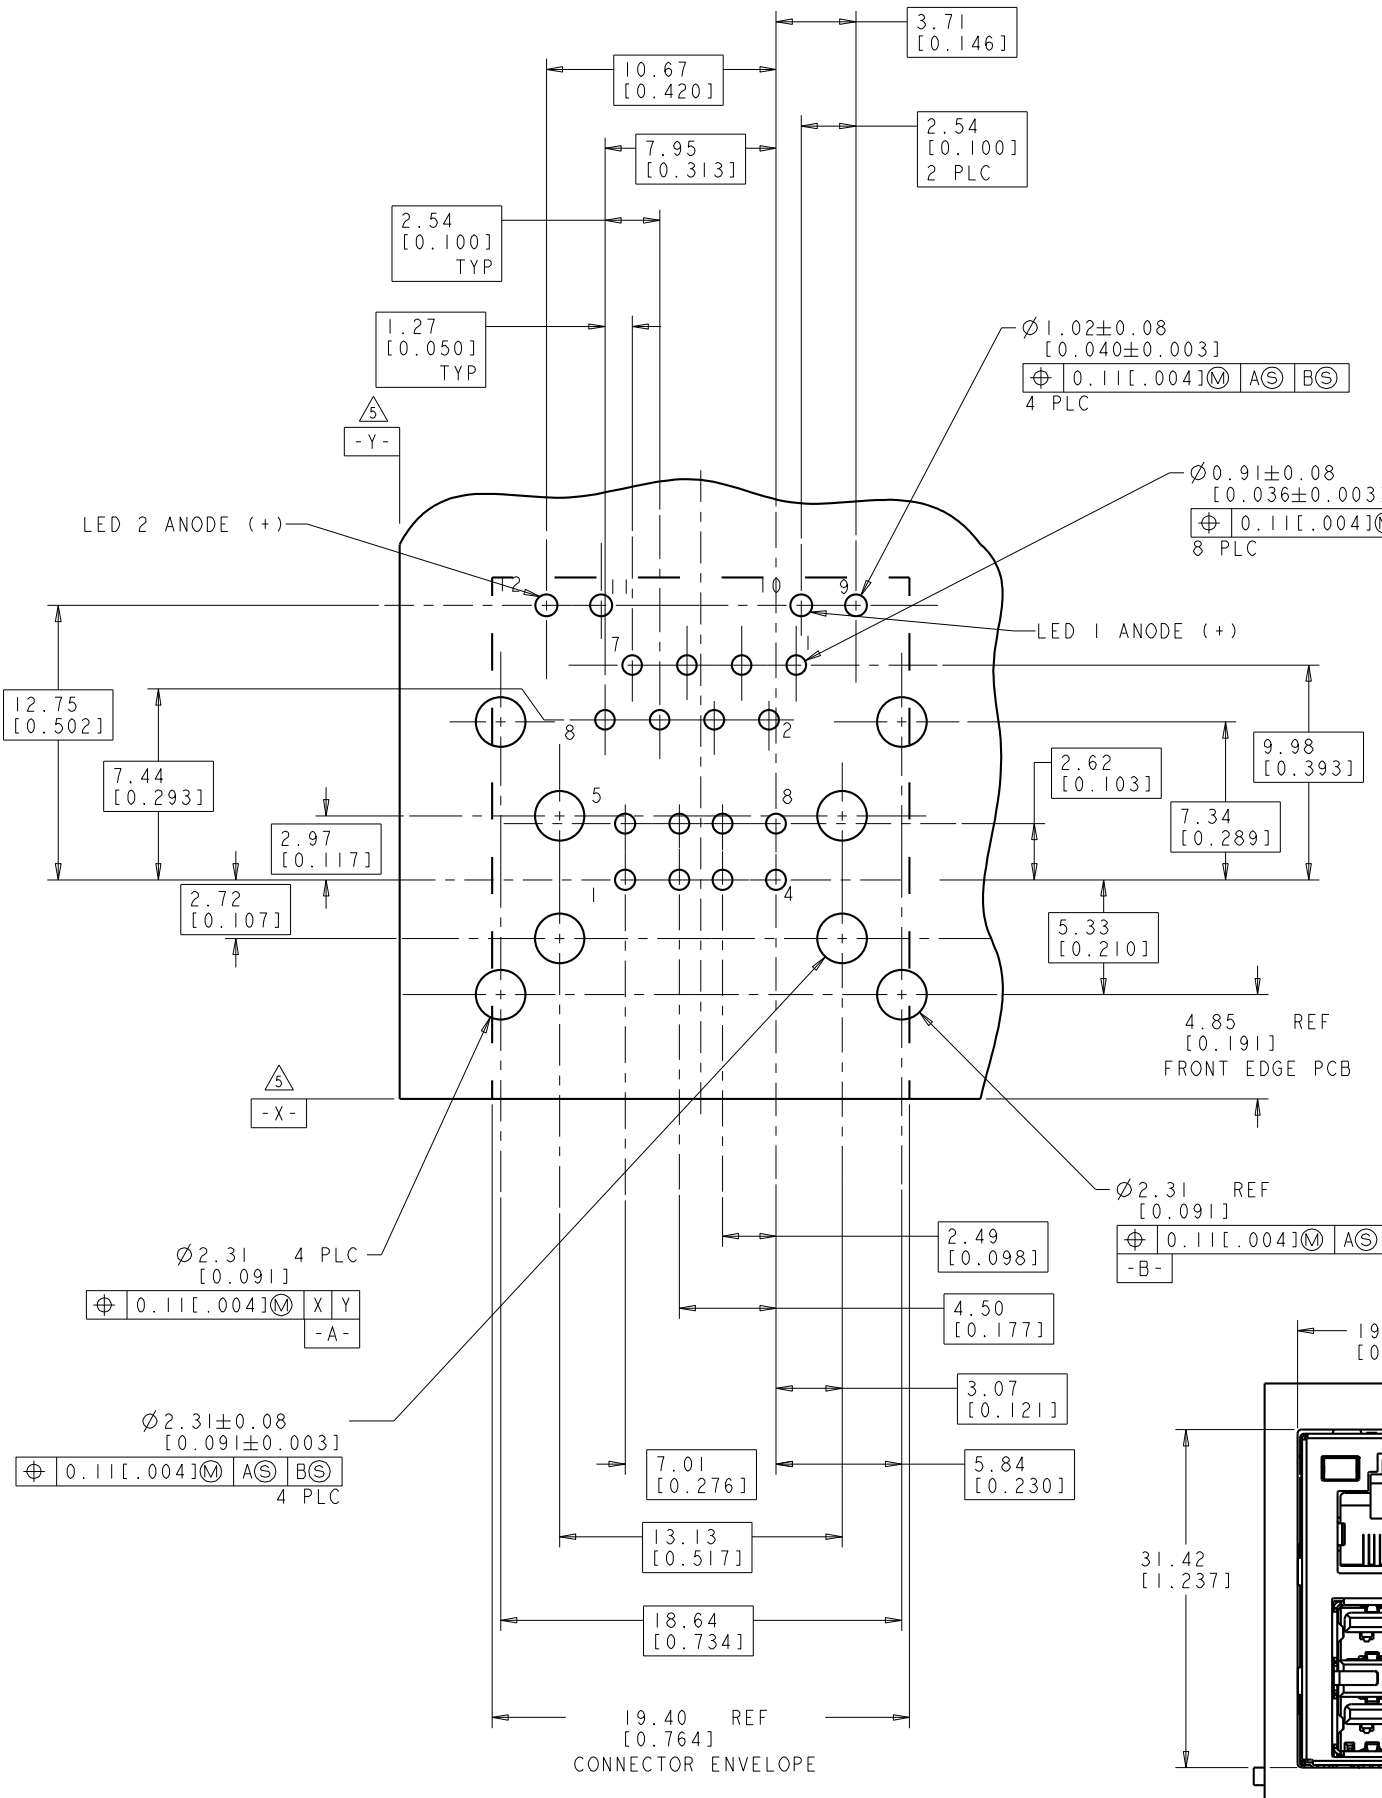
3.71
[0.146]

10.67
[0.420]

2.54
[0.100]
2 PLC

7.95
[0.313]

2.54
[0.100]
TYP

1.27
[0.050]
TYP

$\varnothing$1.02$\pm$0.08
[0.040$\pm$0.003]
| $\oplus$ | 0.11[.004]Ⓜ | AⓈ | BⓈ |
4 PLC

5
-Y-

$\varnothing$0.91$\pm$0.08
[0.036$\pm$0.003]
| $\oplus$ | 0.11[.004]Ⓜ
8 PLC

LED 2 ANODE (+)

12 11 10 9

LED 1 ANODE (+)

7

12.75
[0.502]

8 2

9.98
[0.393]

7.44
[0.293]

2.62
[0.103]

7.34
[0.289]

5 8

2.97
[0.117]

1 4

2.72
[0.107]

5.33
[0.210]

4.85 REF
[0.191]
FRONT EDGE PCB

5
-X-

$\varnothing$2.31 REF
[0.091]
| $\oplus$ | 0.11[.004]Ⓜ | AⓈ
-B-

2.49
[0.098]

$\varnothing$2.31 4 PLC
[0.091]
| $\oplus$ | 0.11[.004]Ⓜ | X | Y |
-A-

4.50
[0.177]

19
[0

3.07
[0.121]

$\varnothing$2.31$\pm$0.08
[0.091$\pm$0.003]
| $\oplus$ | 0.11[.004]Ⓜ | AⓈ | BⓈ |
4 PLC

7.01
[0.276]

5.84
[0.230]

13.13
[0.517]

31.42
[1.237]

18.64
[0.734]

19.40 REF
[0.764]
CONNECTOR ENVELOPE